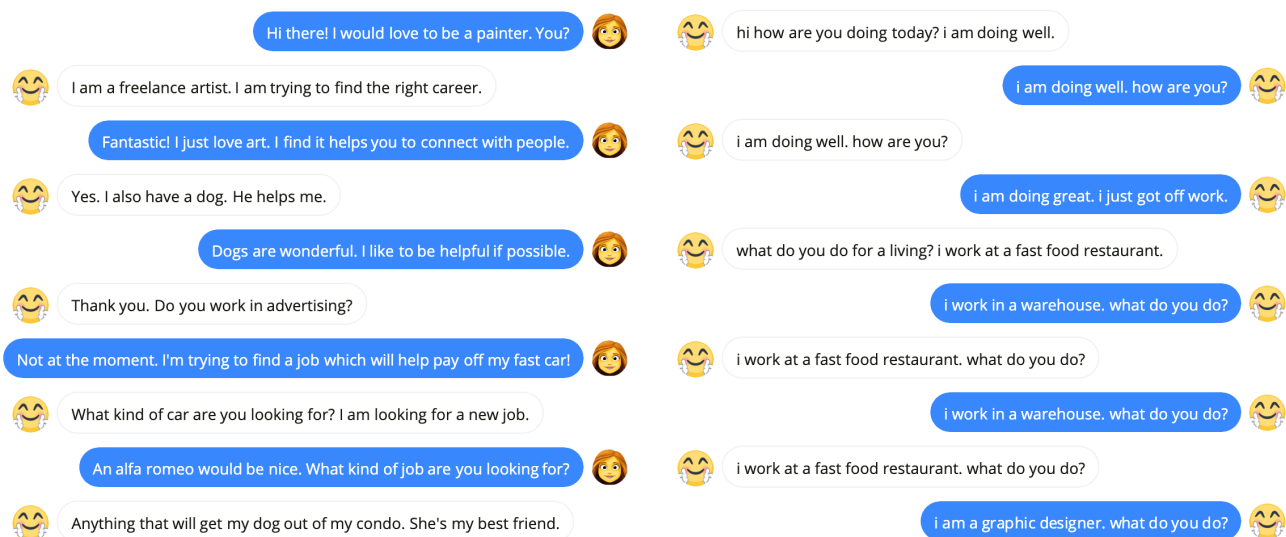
Hi there! I would love to be a painter. You?

I am a freelance artist. I am trying to find the right career.

Fantastic! I just love art. I find it helps you to connect with people.

Yes. I also have a dog. He helps me.

Dogs are wonderful. I like to be helpful if possible.

Thank you. Do you work in advertising?

Not at the moment. I'm trying to find a job which will help pay off my fast car!

What kind of car are you looking for? I am looking for a new job.

An alfa romeo would be nice. What kind of job are you looking for?

Anything that will get my dog out of my condo. She's my best friend.

hi how are you doing today? i am doing well.

i am doing well. how are you?

i am doing well. how are you?

i am doing great. i just got off work.

what do you do for a living? i work at a fast food restaurant.

i work in a warehouse. what do you do?

i work at a fast food restaurant. what do you do?

i work in a warehouse. what do you do?

i work at a fast food restaurant. what do you do?

i am a graphic designer. what do you do?